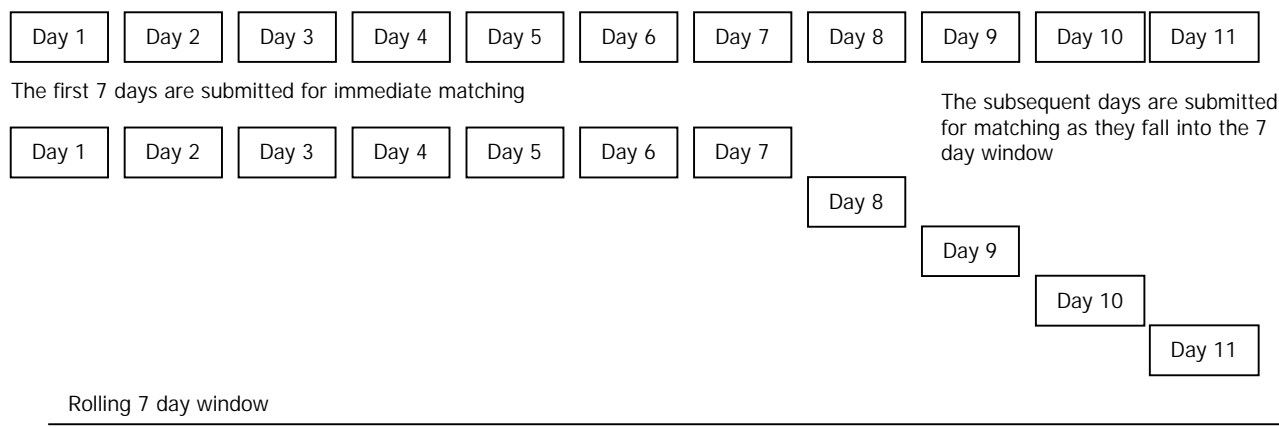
Day 1 Day 2 Day 3 Day 4 Day 5 Day 6 Day 7 Day 8 Day 9 Day 10 Day 11

The first 7 days are submitted for immediate matching

The subsequent days are submitted for matching as they fall into the 7 day window

Day 1 Day 2 Day 3 Day 4 Day 5 Day 6 Day 7

Day 8

Day 9

Day 10

Day 11

Rolling 7 day window